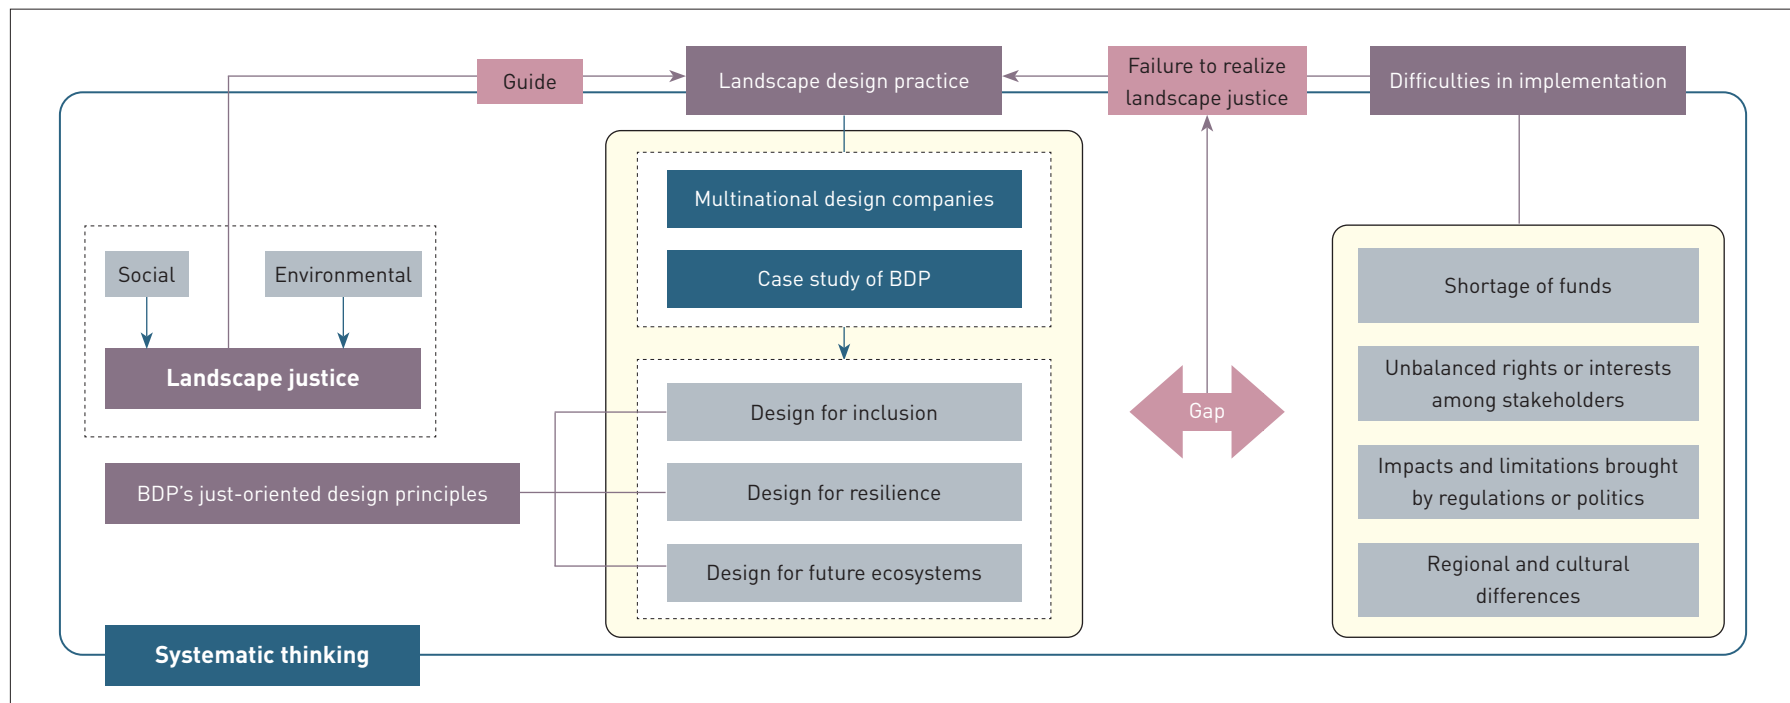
Guide

Landscape design practice

Failure to realize landscape justice

Difficulties in implementation

Multinational design companies

Case study of BDP

Social

Environmental

Landscape justice

Design for inclusion

Design for resilience

Design for future ecosystems

BDP's just-oriented design principles

Gap

Shortage of funds

Unbalanced rights or interests among stakeholders

Impacts and limitations brought by regulations or politics

Regional and cultural differences

Systematic thinking